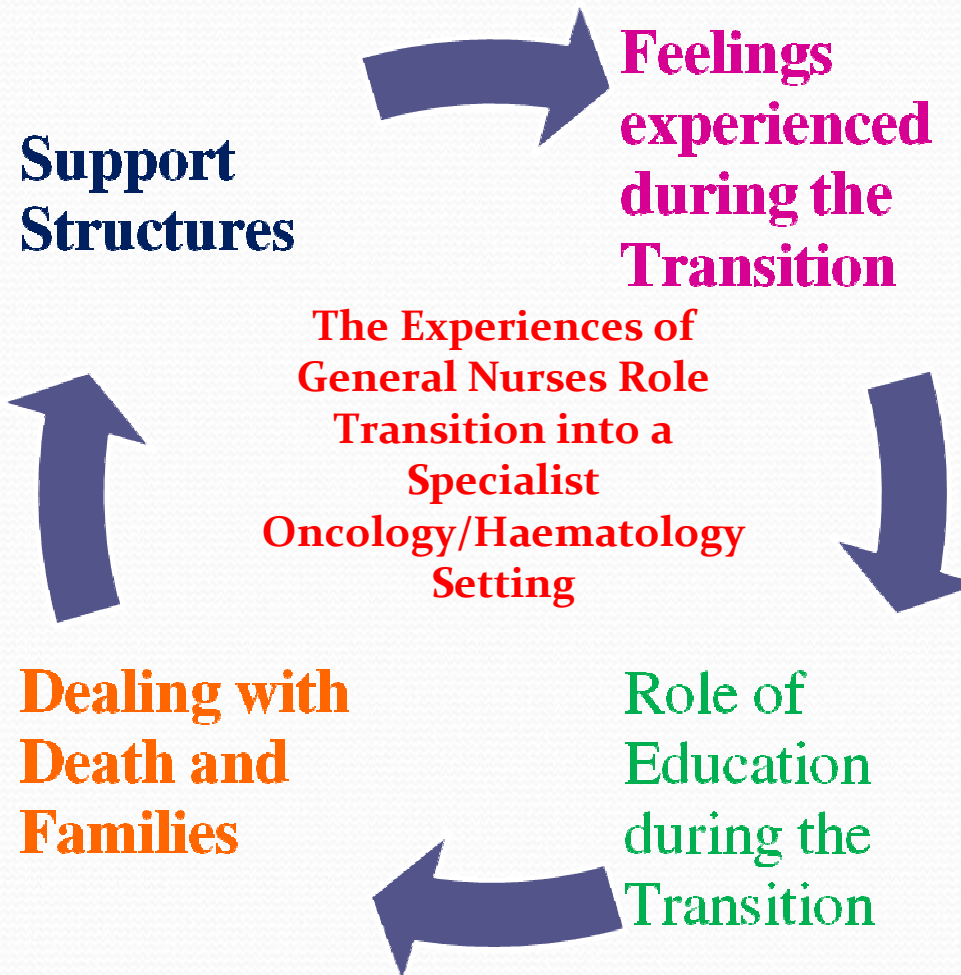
Support Structures

Feelings experienced during the Transition

The Experiences of General Nurses Role Transition into a Specialist Oncology/Haematology Setting

Dealing with Death and Families

Role of Education during the Transition